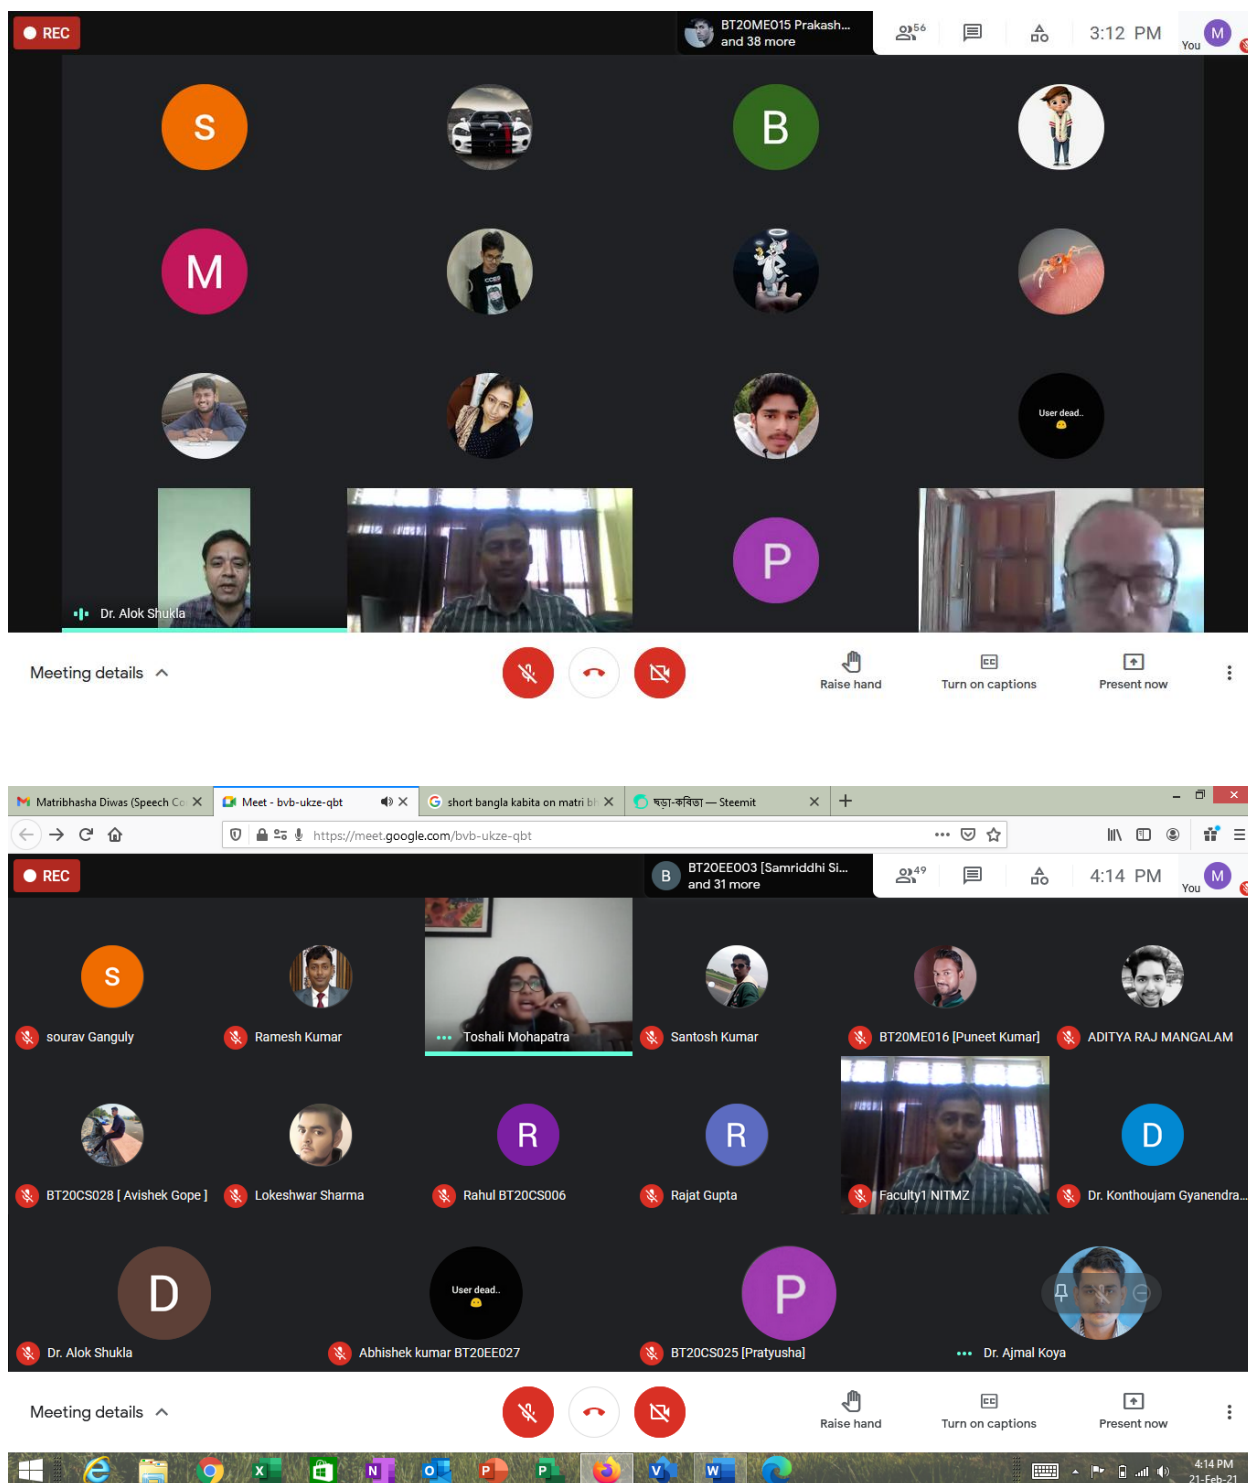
REC

BT20ME015 Prakash... and 38 more

56

3:12 PM

You M

S

B

M

User dead..

P

Dr. Alok Shukla

Meeting details

Raise hand

Turn on captions

Present now

Matribhasha Diwas (Speech Co

Meet - bvb-ukze-qbt

short bangla kabita on matri bh

ছড়া-কবিতা — Steemit

https://meet.google.com/bvb-ukze-qbt

REC

BT20EE003 [Samriddhi Si... and 31 more

49

4:14 PM

You M

S

sourav Ganguly

Ramesh Kumar

Toshali Mohapatra

Santosh Kumar

BT20ME016 [Puneet Kumar]

ADITYA RAJ MANGALAM

BT20CS028 [ Avishek Gope ]

Lokeshwar Sharma

R

Rahul BT20CS006

R

Rajat Gupta

Faculty1 NITMZ

D

Dr. Konthoujam Gyanendra...

D

Dr. Alok Shukla

User dead..

Abhishek kumar BT20EE027

P

BT20CS025 [Pratyusha]

Dr. Ajmal Koya

Meeting details

Raise hand

Turn on captions

Present now

4:14 PM
21-Feb-21